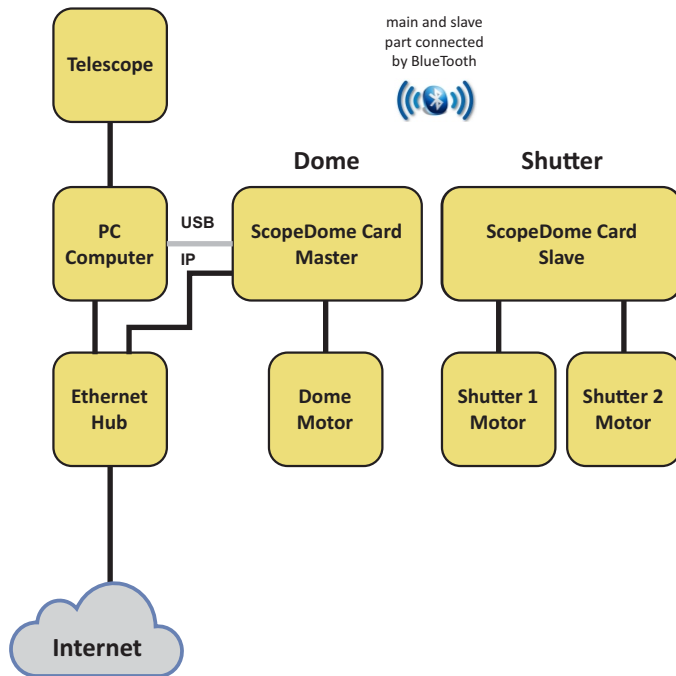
Telescope

main and slave part connected by BlueTooth

Dome

Shutter

PC Computer

USB

IP

ScopeDome Card Master

ScopeDome Card Slave

Ethernet Hub

Dome Motor

Shutter 1 Motor

Shutter 2 Motor

Internet